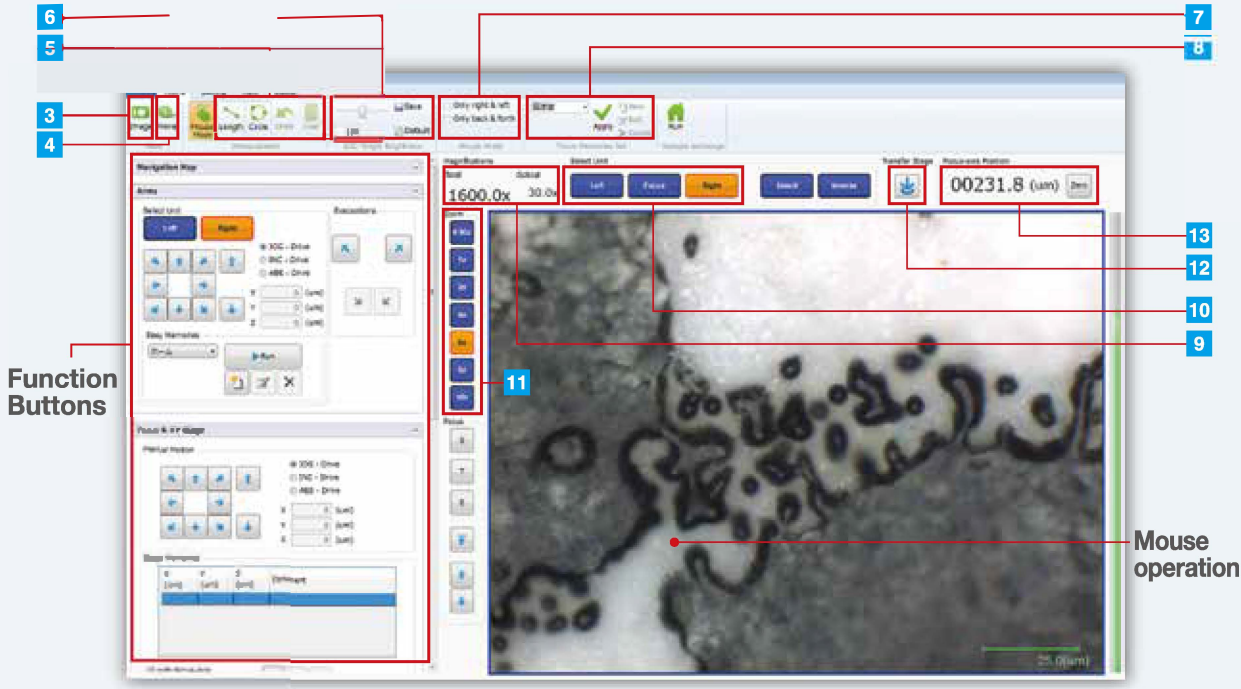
6

5

7

8

3

4

Image

Menu

Mouse Mode

Length

Circle

Undo

Clear

Save

Default

Only right & left

Only back & forth

Apply

Run

Navigation Map

Arms

Select Unit

Left

Right

Evacuations

XYZ - Drive

INC - Drive

ABS - Drive

X

Y

Z

(um)

(um)

(um)

Easy Memories

Run

Magnifications

Total

Optical

1600.0x

30.0x

Select Unit

Left

Focus

Right

Select

Inverse

Transfer Stage

Focus-axis Position

00231.8

(um)

Zero

Zoom

Focus

13

12

10

9

11

Function Buttons

Focus & XY Stage

Manual Motion

XYZ - Drive

INC - Drive

ABS - Drive

X

Y

Z

(um)

(um)

(um)

Stage Memories

X (um)

Y (um)

Z (um)

Comment

Mouse operation

25.0(um)